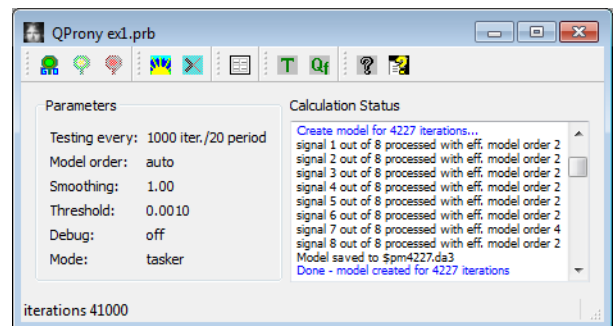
QProny ex1.prb

T Qf

Parameters

| Testing every: | 1000 iter./20 period |
|---|---|
| Model order: | auto |
| Smoothing: | 1.00 |
| Threshold: | 0.0010 |
| Debug: | off |
| Mode: | tasker |

Calculation Status

Create model for 4227 iterations...
signal 1 out of 8 processed with eff. model order 2
signal 2 out of 8 processed with eff. model order 2
signal 3 out of 8 processed with eff. model order 2
signal 4 out of 8 processed with eff. model order 2
signal 5 out of 8 processed with eff. model order 2
signal 6 out of 8 processed with eff. model order 2
signal 7 out of 8 processed with eff. model order 4
signal 8 out of 8 processed with eff. model order 2
Model saved to $pm4227.da3
Done - model created for 4227 iterations

iterations 41000